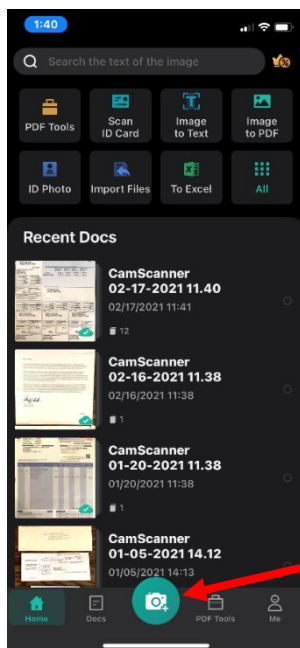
1:40

Search the text of the image

PDF Tools

Scan ID Card

Image to Text

Image to PDF

ID Photo

Import Files

To Excel

All

Recent Docs

CamScanner 02-17-2021 11.40
02/17/2021 11:41
12

CamScanner 02-16-2021 11.38
02/16/2021 11:38
1

CamScanner 01-20-2021 11.38
01/20/2021 11:38
1

CamScanner 01-05-2021 14.12
01/05/2021 14:13

Home

Docs

PDF Tools

Me